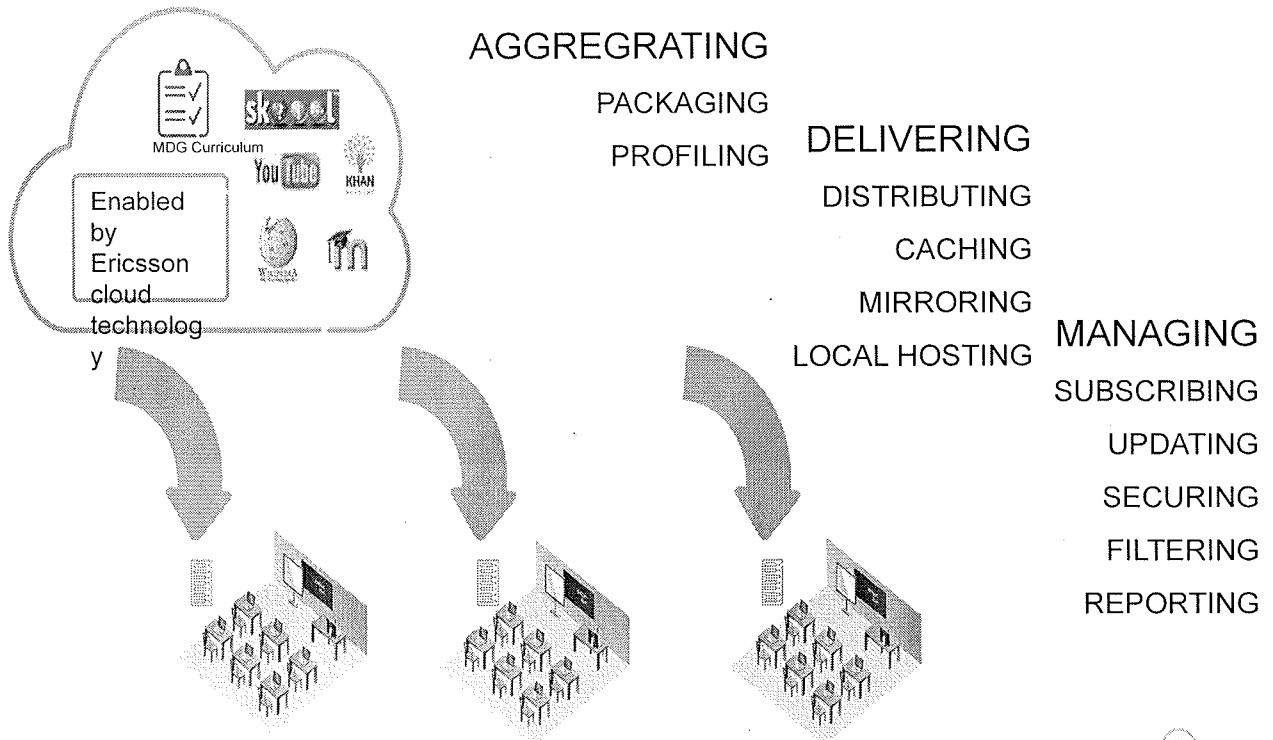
MDG Curriculum

skool

YouTube

KHAN

Enabled by Ericsson cloud technology

AGGREGRATING

PACKAGING

PROFILING

DELIVERING

DISTRIBUTING

CACHING

MIRRORING

LOCAL HOSTING

MANAGING

SUBSCRIBING

UPDATING

SECURING

FILTERING

REPORTING